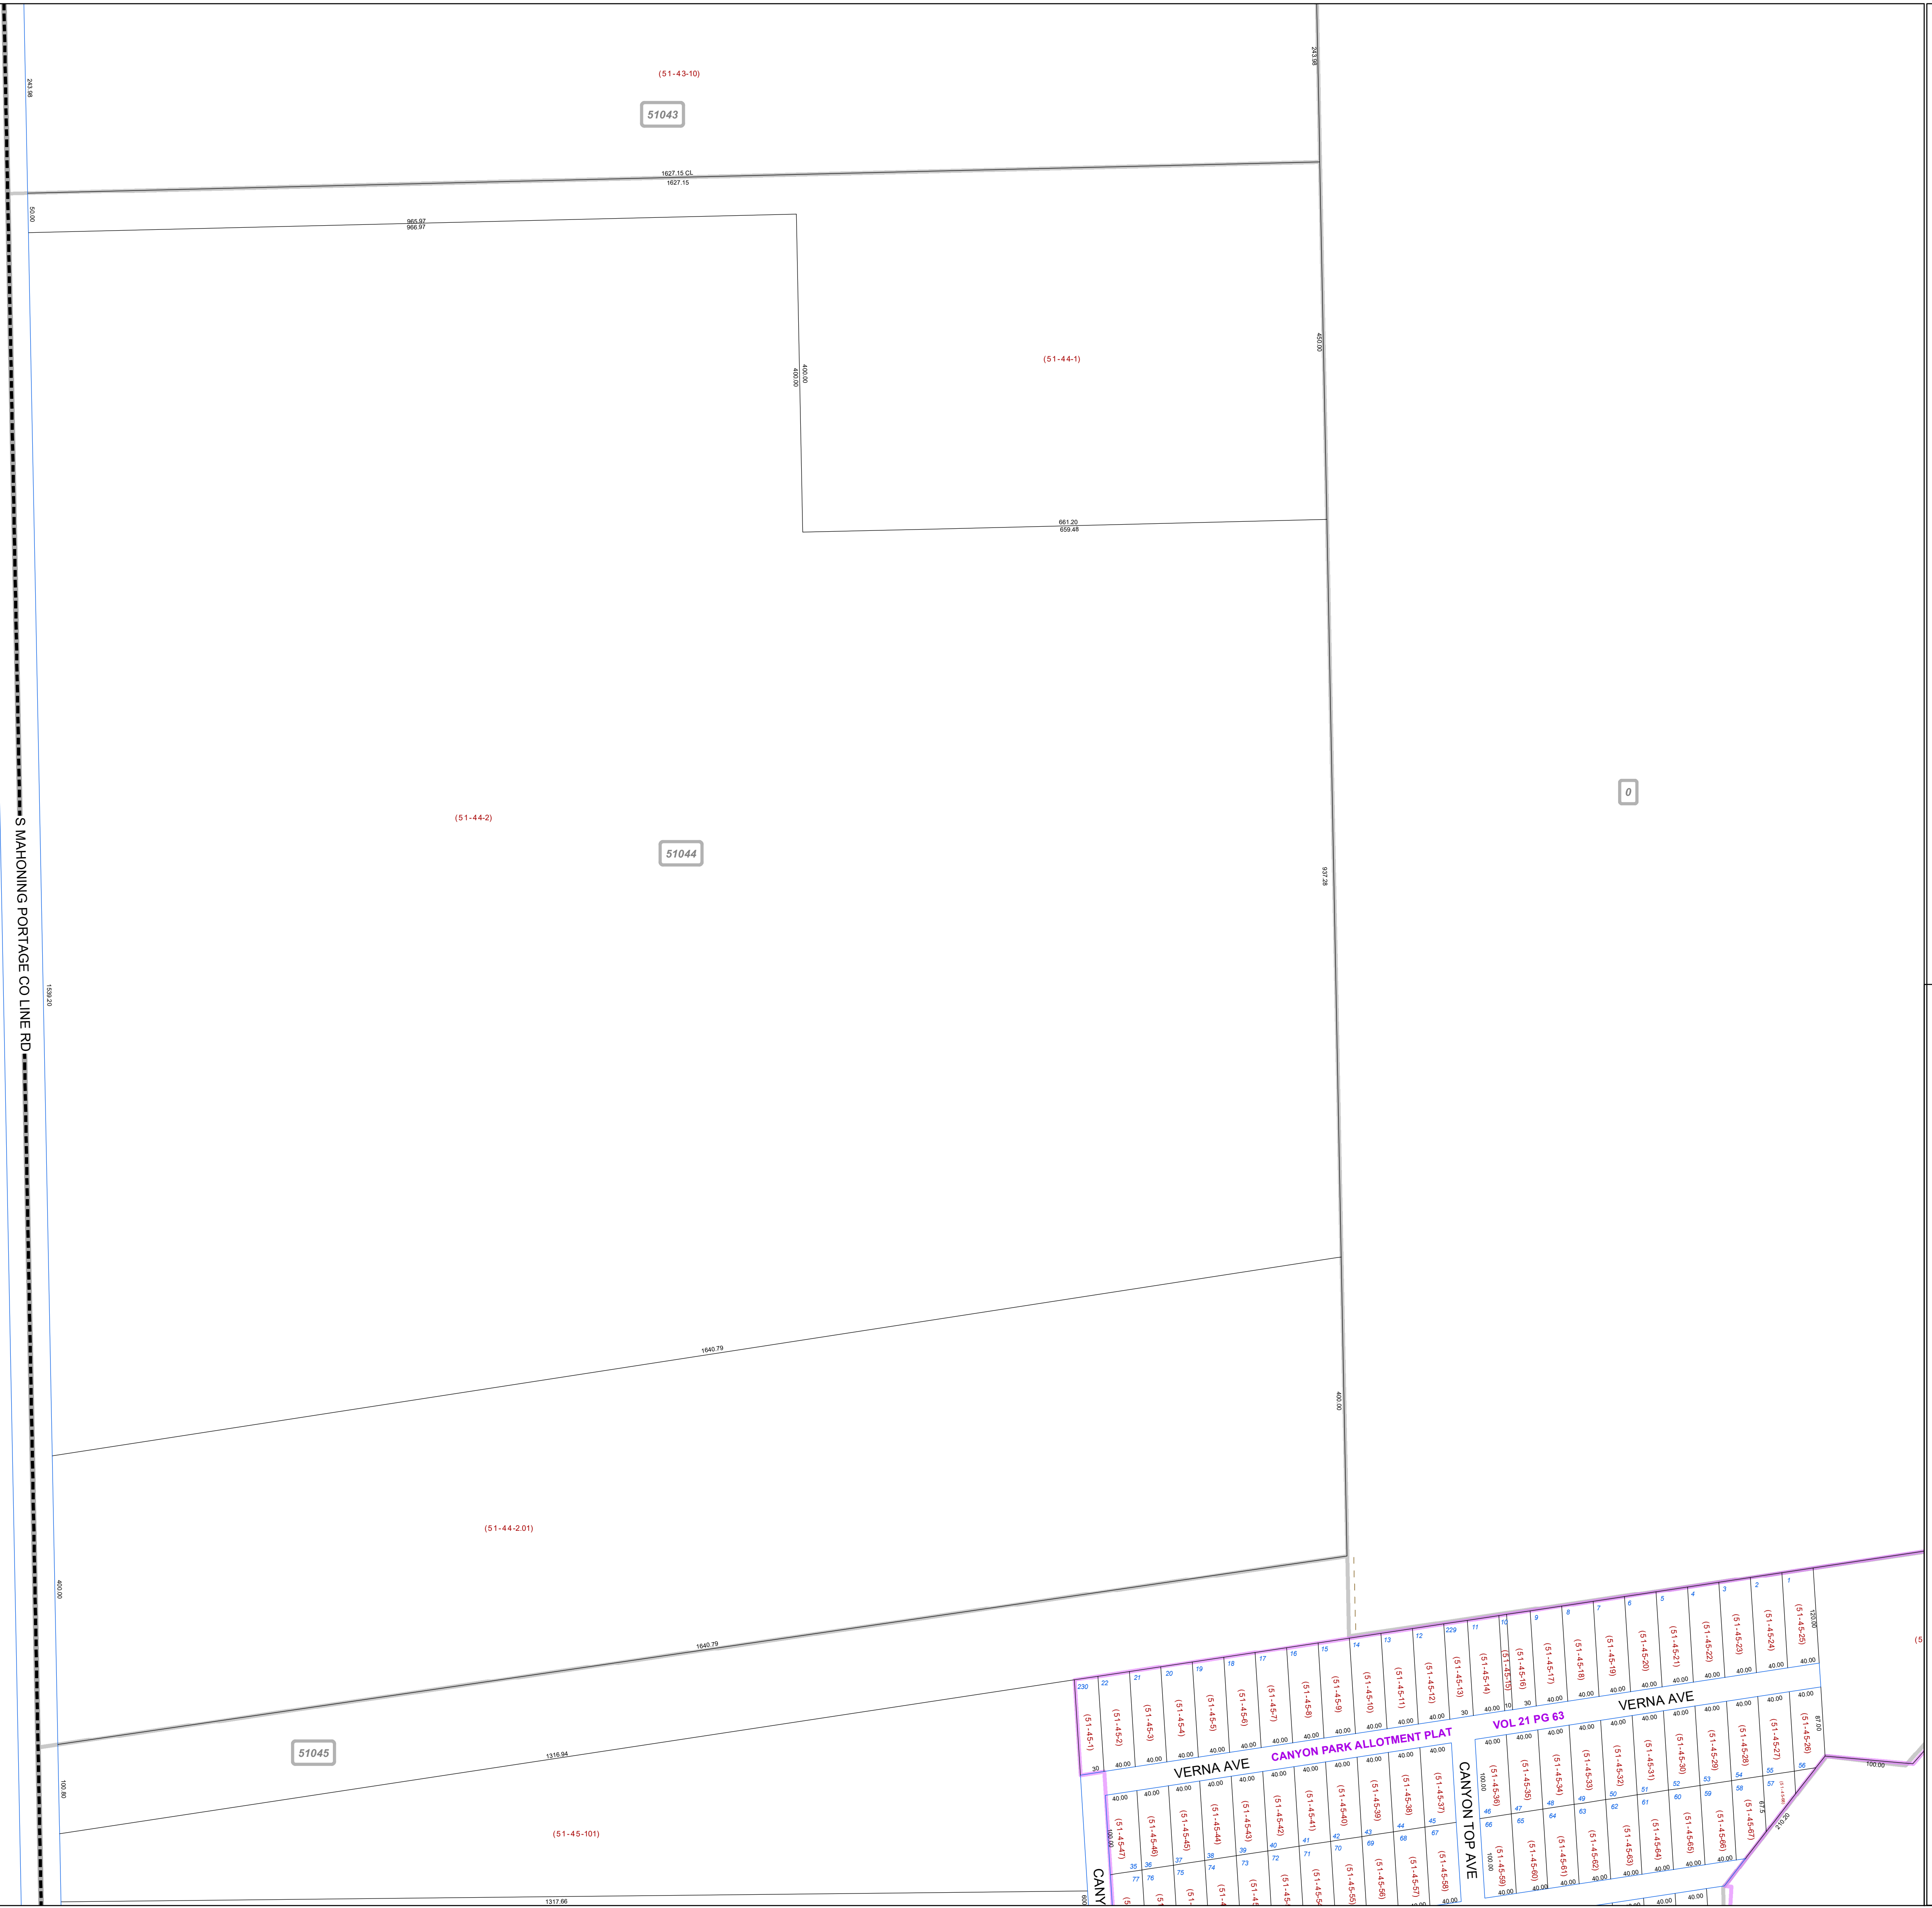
(51-43-10)
51043
243.98
243.98
1627.15 CL
1627.15
50.00
965.97
966.97
400.00
400.00
450.00
(51-44-1)
661.20
659.48
0
(51-44-2)
51044
937.28
S MAHONING PORTAGE CO LINE RD
1539.20
1640.79
400.00
(51-44-2.01)
400.00
1640.79
51045
1316.94
100.80
(51-45-101)
1317.66
CANYON PARK ALLOTMENT PLAT
VOL 21 PG 63
VERNA AVE
VERNA AVE
CANYON TOP AVE
CANY
(51-45-1)
(51-45-2)
(51-45-3)
(51-45-4)
(51-45-5)
(51-45-6)
(51-45-7)
(51-45-8)
(51-45-9)
(51-45-10)
(51-45-11)
(51-45-12)
(51-45-13)
(51-45-14)
(51-45-15)
(51-45-16)
(51-45-17)
(51-45-18)
(51-45-19)
(51-45-20)
(51-45-21)
(51-45-22)
(51-45-23)
(51-45-24)
(51-45-25)
(51-45-26)
(51-45-27)
(51-45-28)
(51-45-29)
(51-45-30)
(51-45-31)
(51-45-32)
(51-45-33)
(51-45-34)
(51-45-35)
(51-45-36)
(51-45-37)
(51-45-38)
(51-45-39)
(51-45-40)
(51-45-41)
(51-45-42)
(51-45-43)
(51-45-44)
(51-45-45)
(51-45-46)
(51-45-47)
(51-45-55)
(51-45-56)
(51-45-57)
(51-45-58)
(51-45-59)
(51-45-60)
(51-45-61)
(51-45-62)
(51-45-63)
(51-45-64)
(51-45-65)
(51-45-66)
(51-45-67)
230 22 21 20 19 18 17 16 15 14 13 12 229 11 10 9 8 7 6 5 4 3 2 1
35 36 37 38 39 40 41 42 43 44 45 46 47 48 49 50 51 52 53 54 55 56
77 76 75 74 73 72 71 70 69 68 67 66 65 64 63 62 61 60 59 58 57
40.00
30
120.00
87.00
100.00
100.00
100.00
210.20
100.00
87.5
(5